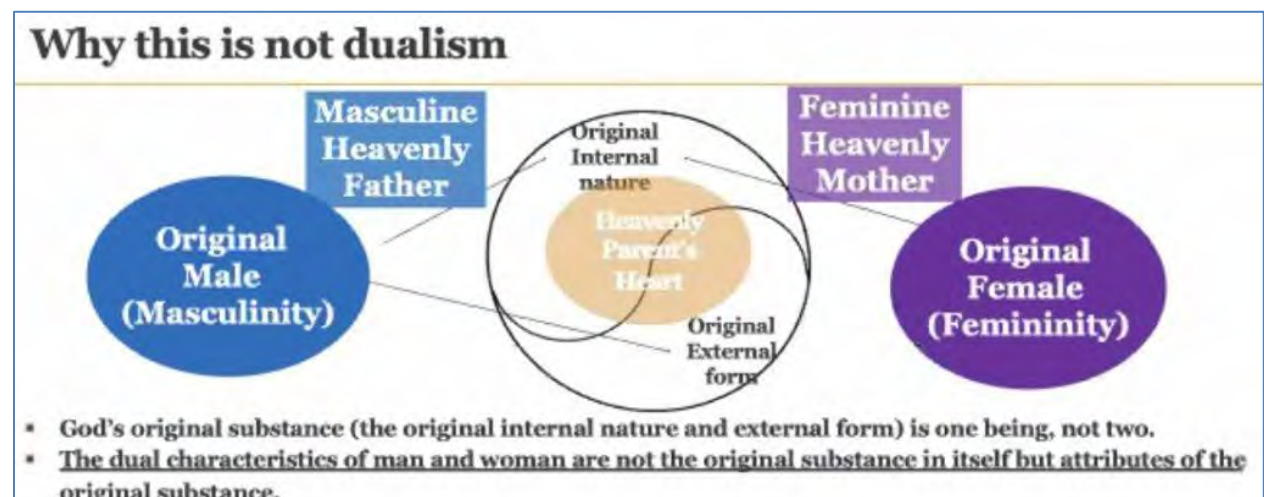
Why this is not dualism

Masculine Heavenly Father

Feminine Heavenly Mother

Original Internal nature

Heavenly Parent's Heart

Original Male (Masculinity)

Original Female (Femininity)

Original External form

- God's original substance (the original internal nature and external form) is one being, not two.
- The dual characteristics of man and woman are not the original substance in itself but attributes of the original substance.